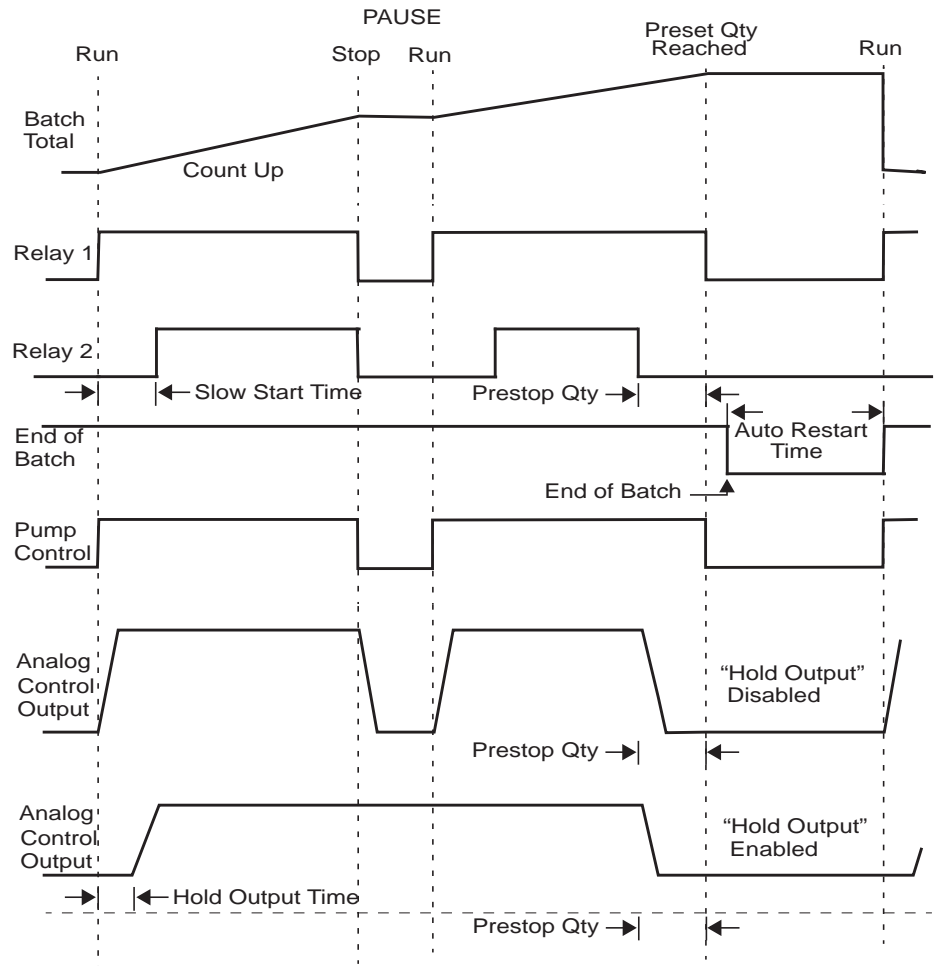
PAUSE

Run

Stop Run

Preset Qty Reached

Run

Batch Total

Count Up

Relay 1

Relay 2

Slow Start Time

Prestop Qty

End of Batch

Auto Restart Time

End of Batch

Pump Control

Analog Control Output

"Hold Output" Disabled

Prestop Qty

Analog Control Output

"Hold Output" Enabled

Hold Output Time

Prestop Qty